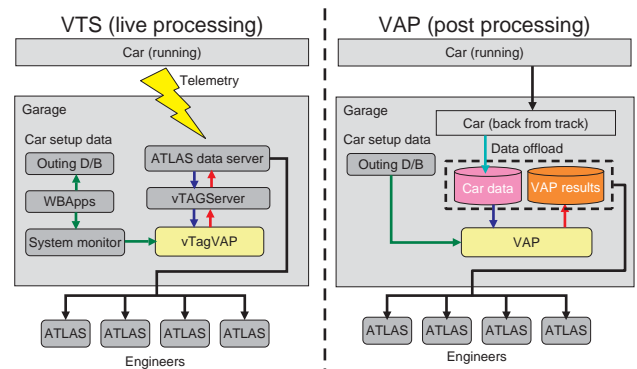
VTS (live processing)

Car (running)

Telemetry

Garage

Car setup data

Outing D/B

WBApps

System monitor

ATLAS data server

vTAGServer

vTagVAP

ATLAS

ATLAS

ATLAS

ATLAS

Engineers

VAP (post processing)

Car (running)

Garage

Car (back from track)

Car setup data

Data offload

Outing D/B

Car data

VAP results

VAP

ATLAS

ATLAS

ATLAS

ATLAS

Engineers